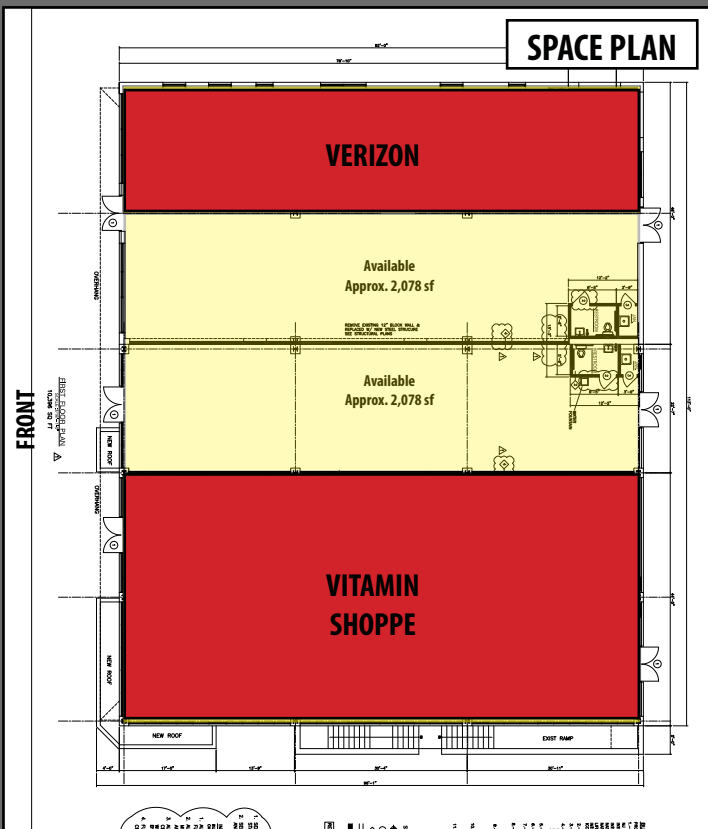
SPACE PLAN

VERIZON

Available
Approx. 2,078 sf

REMOVE EXISTING 12" BLOCK WALL & REPLACED W/ NEW STEEL STRUCTURE SEE STRUCTURAL PLANS

Available
Approx. 2,078 sf

FRONT

FIRST FLOOR PLAN
10,396 SQ FT

NEW ROOF

OVERHANG

OVERHANG

VITAMIN
SHOPPE

NEW ROOF

NEW ROOF

EXIST RAMP